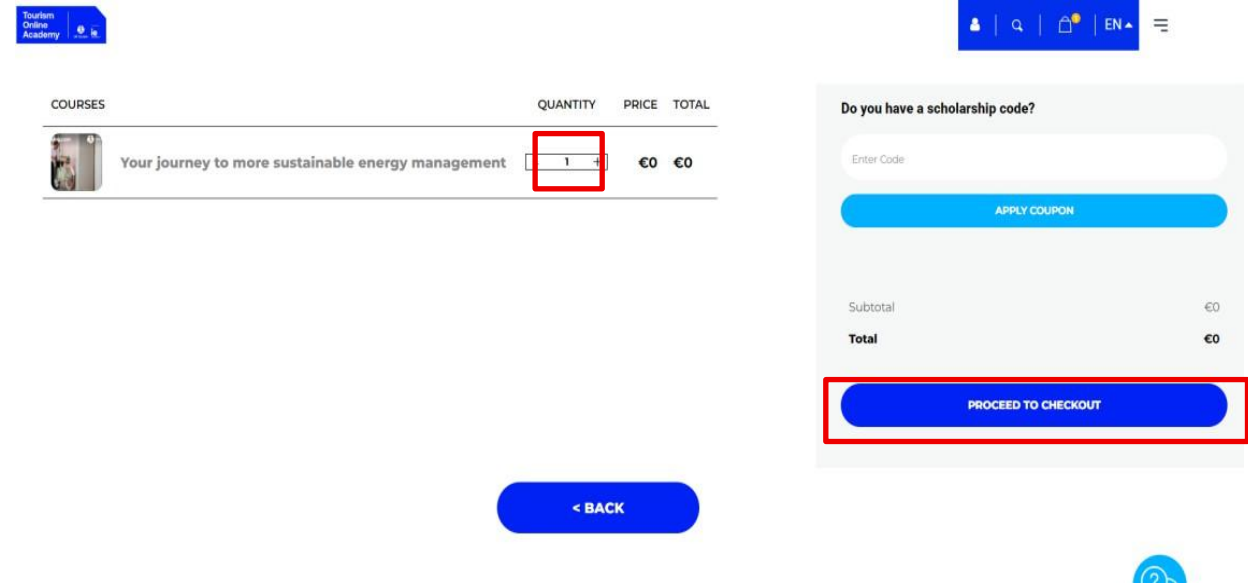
Tourism Online Academy

EN

| COURSES | QUANTITY | PRICE | TOTAL |
|---|---|---|---|
| Your journey to more sustainable energy management | 1 + | €0 | €0 |

Do you have a scholarship code?

Enter Code

APPLY COUPON

Subtotal €0

Total €0

PROCEED TO CHECKOUT

< BACK